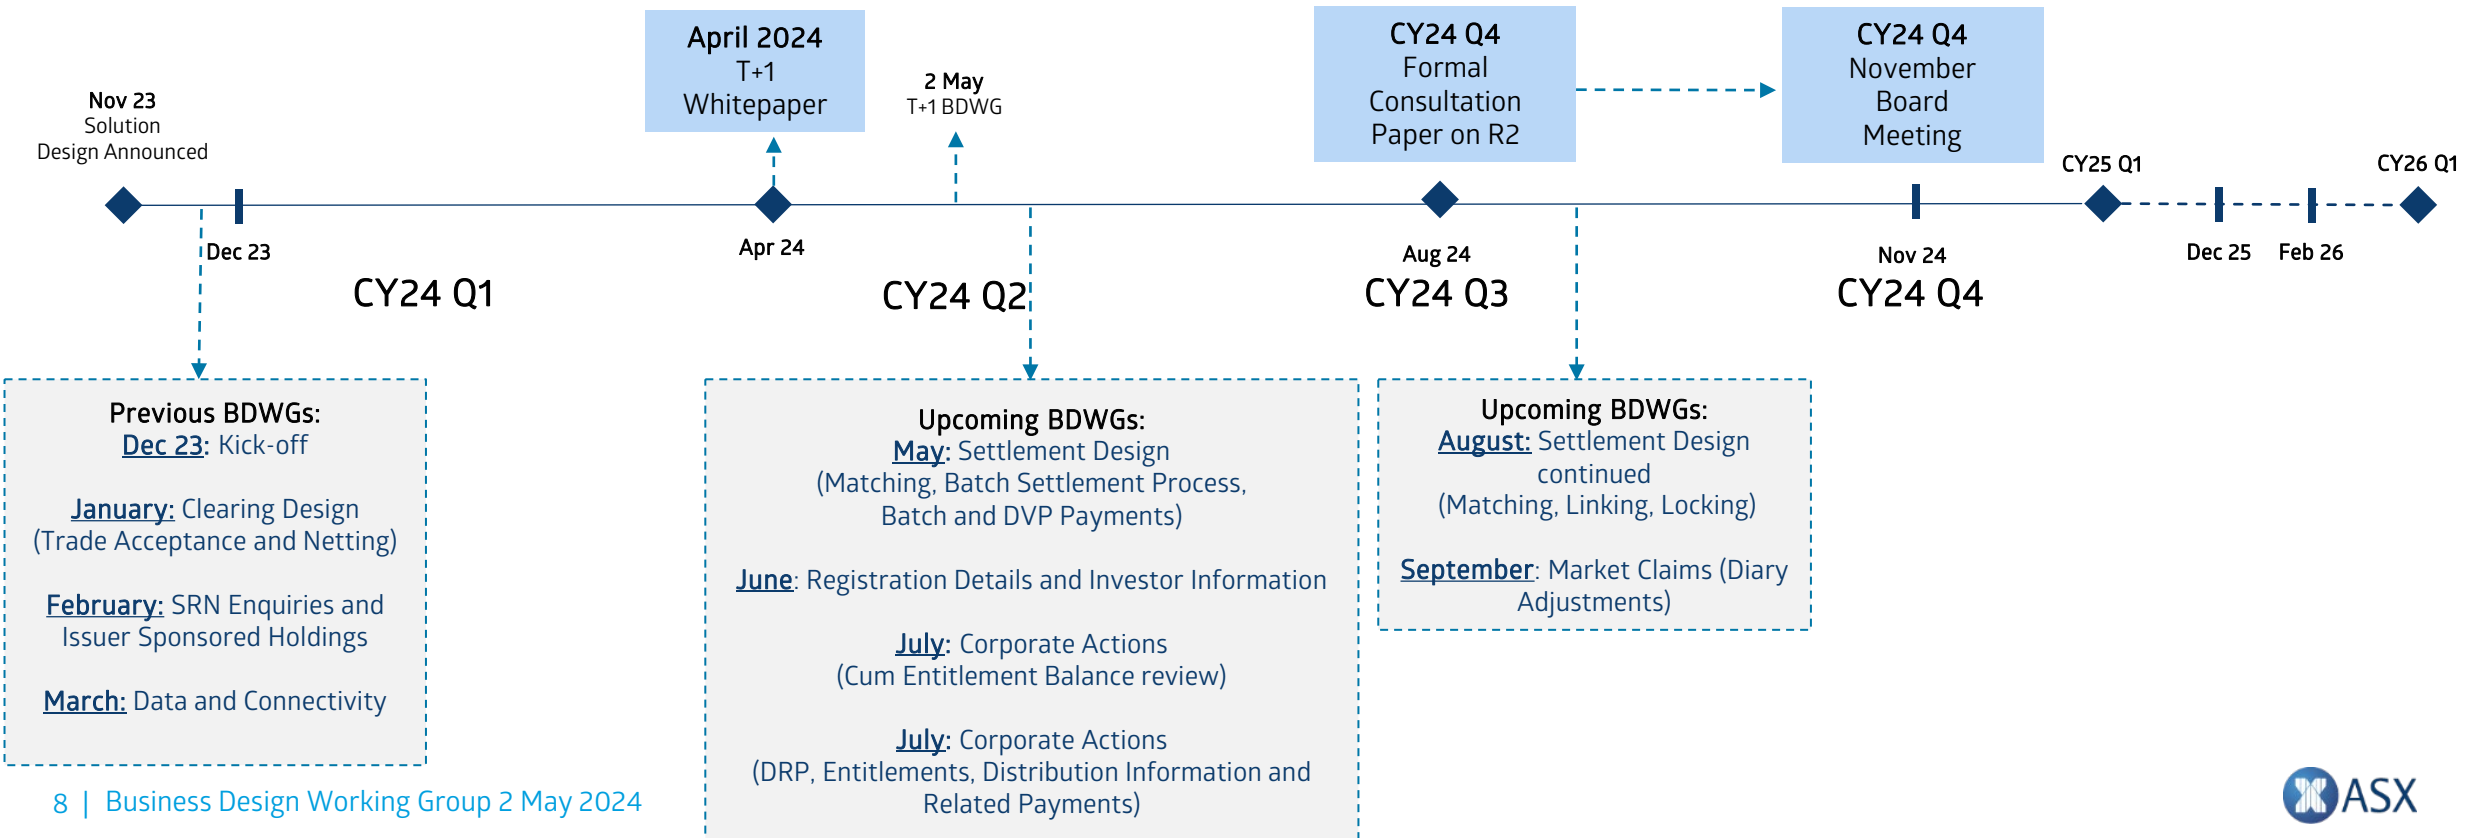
April 2024
T+1
Whitepaper

CY24 Q4
Formal
Consultation
Paper on R2

CY24 Q4
November
Board
Meeting

Nov 23
Solution
Design Announced

2 May
T+1 BDWG

CY25 Q1

CY26 Q1

Dec 23

Apr 24

Aug 24

Nov 24

Dec 25

Feb 26

CY24 Q1

CY24 Q2

CY24 Q3

CY24 Q4

Previous BDWGs:
Dec 23: Kick-off

January: Clearing Design
(Trade Acceptance and Netting)

February: SRN Enquiries and Issuer Sponsored Holdings

March: Data and Connectivity

Upcoming BDWGs:
May: Settlement Design
(Matching, Batch Settlement Process, Batch and DVP Payments)

June: Registration Details and Investor Information

July: Corporate Actions
(Cum Entitlement Balance review)

July: Corporate Actions
(DRP, Entitlements, Distribution Information and Related Payments)

Upcoming BDWGs:
August: Settlement Design continued
(Matching, Linking, Locking)

September: Market Claims (Diary Adjustments)

8 | Business Design Working Group 2 May 2024

ASX